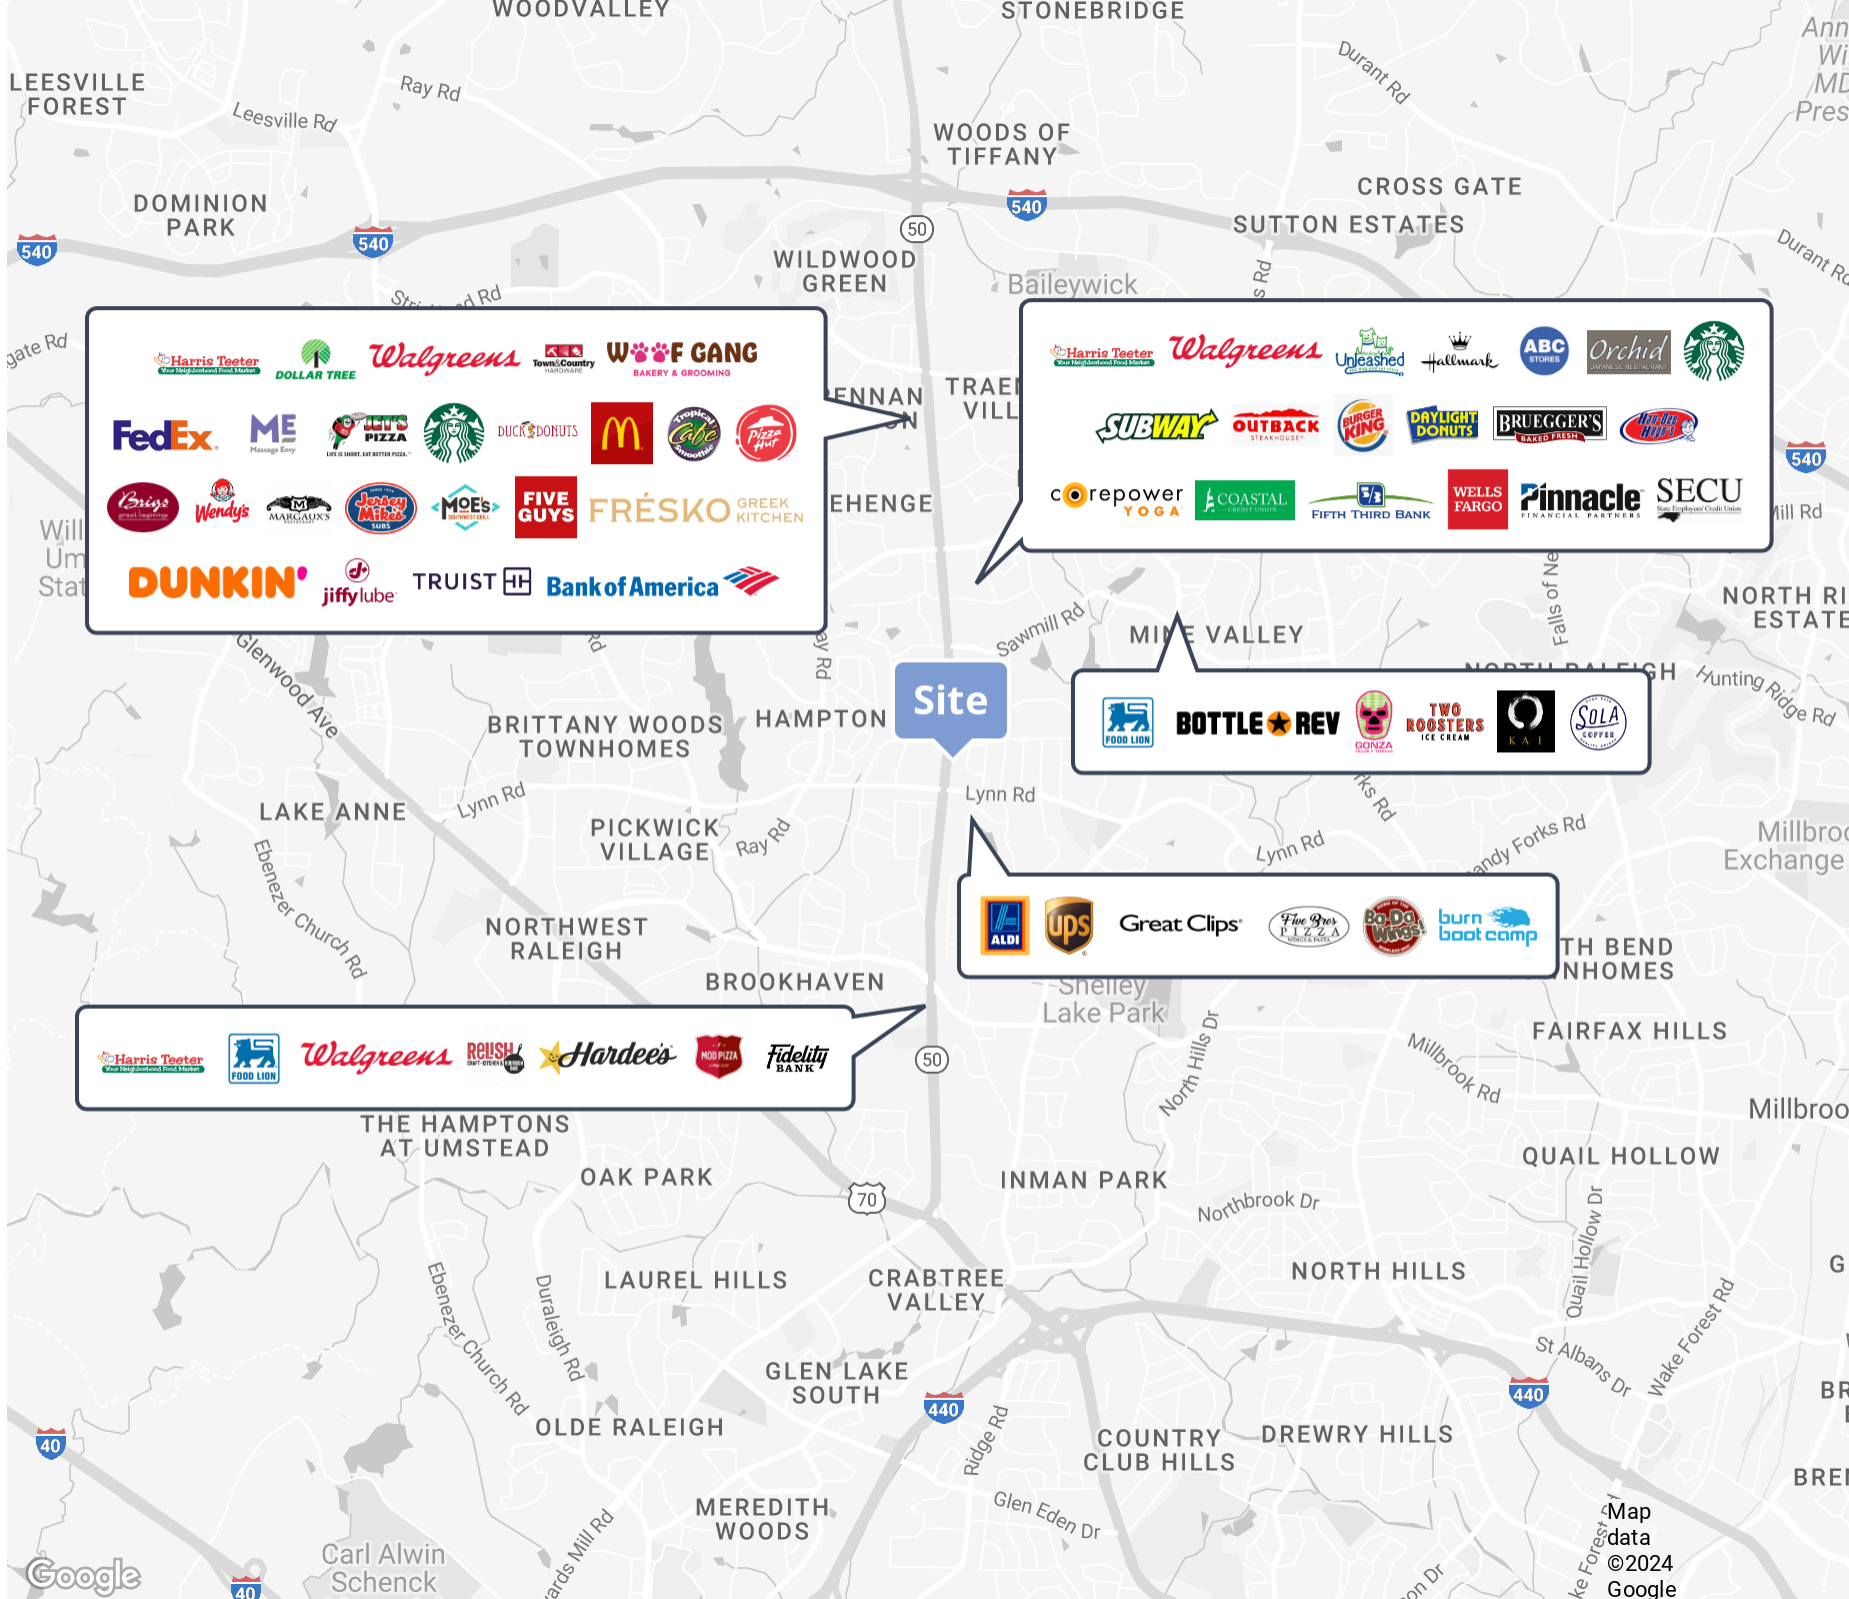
WOODVALLEY
STONEBRIDGE
LEESVILLE FOREST
Ray Rd
Leesville Rd
Durant Rd
WOODS OF TIFFANY
DOMINION PARK
540
540
540
50
CROSS GATE
SUTTON ESTATES
WILDWOOD GREEN
Baileywick
Durant Rd
Harris Teeter
DOLLAR TREE
Walgreens
Town & Country HARDWARE
WOOF GANG BAKERY & GROOMING
FedEx
ME Massage Envy
JET'S PIZZA
DUCK DONUTS
Tropical Smoothie Cafe
Pizza Hut
Brigs
Wendy's
MARGAUX'S
Jersey Mike's SUBS
MOE'S
FIVE GUYS
FRÉSKO GREEK KITCHEN
DUNKIN'
jiffy lube
TRUIST
Bank of America
Harris Teeter
Walgreens
Unleashed
Hallmark
ABC STORES
Orchid
SUBWAY
OUTBACK STEAKHOUSE
BURGER KING
DAYLIGHT DONUTS
BRUEGGER'S BAKED FRESH
Hwy 55
corepower YOGA
COASTAL CREDIT UNION
FIFTH THIRD BANK
WELLS FARGO
Pinnacle FINANCIAL PARTNERS
SECU
540
Mill Rd
NORTH RI ESTATE
MI E VALLEY
Sawmill Rd
Hunting Ridge Rd
Site
HAMPTON
BRITTANY WOODS TOWNHOMES
FOOD LION
BOTTLE REV
GONZA
TWO ROOSTERS ICE CREAM
KAI
SOLA COFFEE
LAKE ANNE
Lynn Rd
Lynn Rd
PICKWICK VILLAGE
Ray Rd
Lynn Rd
Sandy Forks Rd
Millbrook Exchange
Ebenezer Church Rd
NORTHWEST RALEIGH
ALDI
ups
Great Clips
Five Bros PIZZA
Ba-Da Wings
burn boot camp
TH BEND NHOMES
BROOKHAVEN
Shelley Lake Park
Harris Teeter
FOOD LION
Walgreens
RELISH
Hardee's
MOD PIZZA
Fidelity BANK
50
FAIRFAX HILLS
Millbrook Rd
North Hills Dr
Millbroo
THE HAMPTONS AT UMSTEAD
OAK PARK
70
INMAN PARK
QUAIL HOLLOW
Northbrook Dr
LAUREL HILLS
CRABTREE VALLEY
NORTH HILLS
Quail Hollow Dr
Ebenezer Church Rd
Duraleigh Rd
GLEN LAKE SOUTH
St Albans Dr
Wake Forest Rd
440
440
40
OLDE RALEIGH
COUNTRY CLUB HILLS
DREWRY HILLS
Ridge Rd
MEREDITH WOODS
Glen Eden Dr
Carl Alwin Schenck
Google
40
Map data ©2024 Google
Glenwood Ave
Will Um Stat
ENNAN
TRAE VILL
EHENGE
gate Rd
Falls of Ne
NORTH RALEIGH